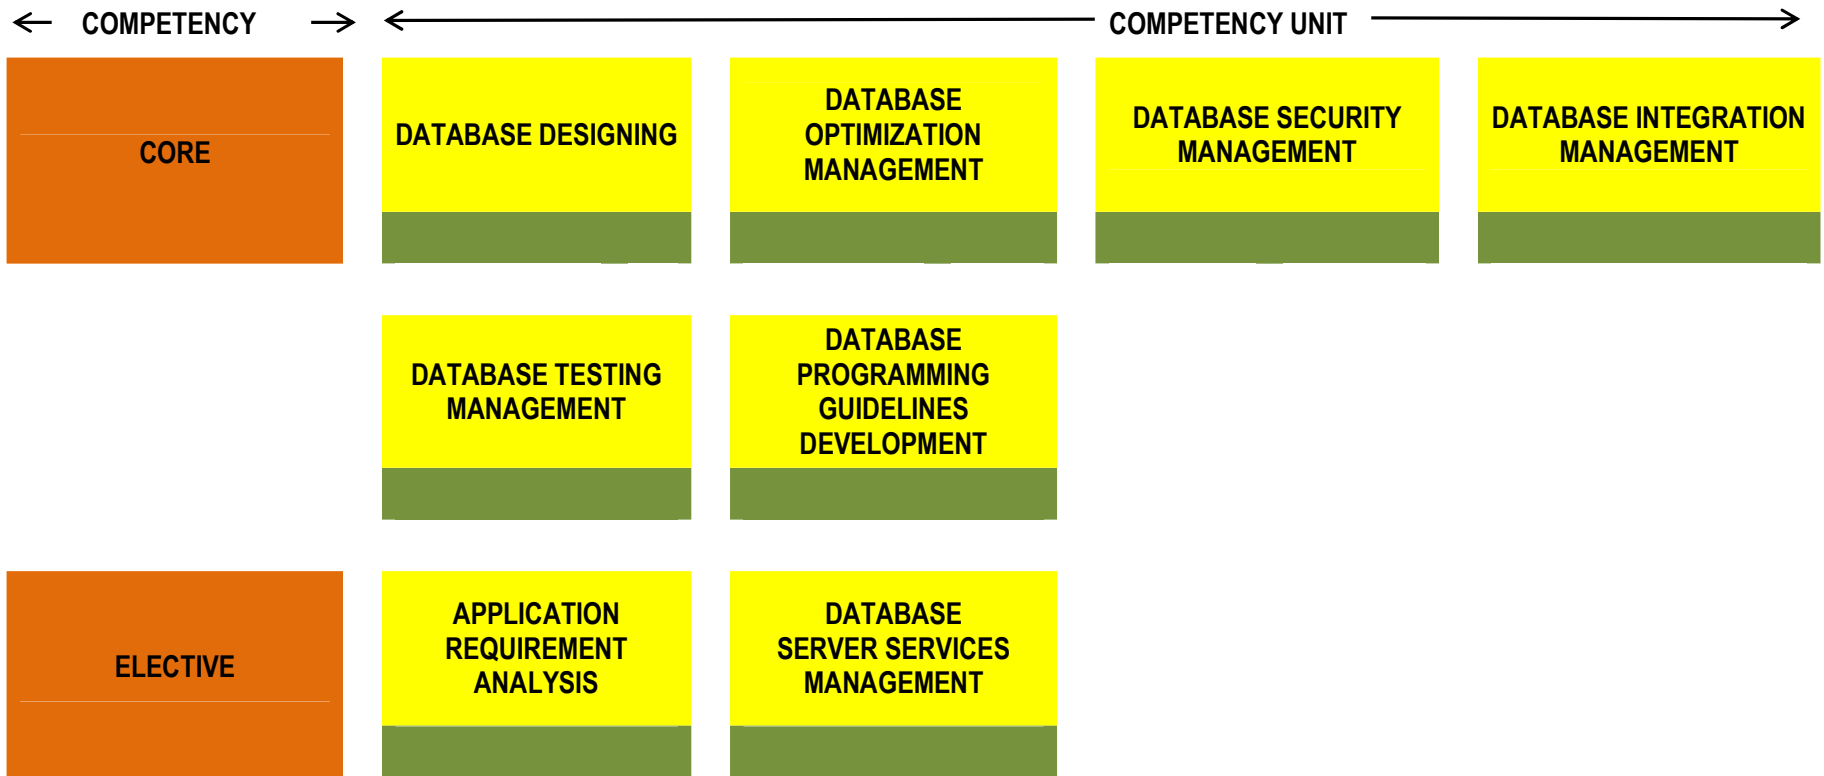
← COMPETENCY →

← COMPETENCY UNIT →

CORE

DATABASE DESIGNING

DATABASE OPTIMIZATION MANAGEMENT

DATABASE SECURITY MANAGEMENT

DATABASE INTEGRATION MANAGEMENT

DATABASE TESTING MANAGEMENT

DATABASE PROGRAMMING GUIDELINES DEVELOPMENT

ELECTIVE

APPLICATION REQUIREMENT ANALYSIS

DATABASE SERVER SERVICES MANAGEMENT